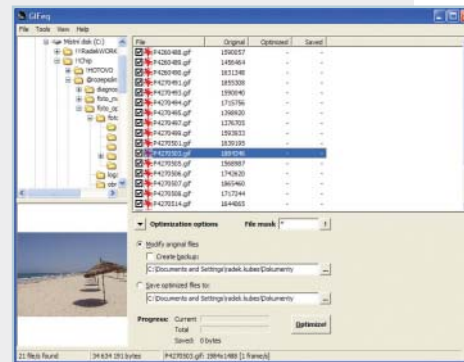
GIFeq

File Tools View Help

Místní disk (C:)
!!RadekWORK
!!chyp
!HOTOVO
@rozepsan
diagnos
foto_m
foto_sp
foto

| File | Original | Optimized | Saved |
|---|---|---|---|
| P4260488.gif | 1590057 | - | - |
| P4260488.gif | 1456484 | - | - |
| P4260490.gif | 1631248 | - | - |
| P4270491.gif | 1553308 | - | - |
| P4270493.gif | 1590040 | - | - |
| P4270494.gif | 1715756 | - | - |
| P4270495.gif | 1398820 | - | - |
| P4270497.gif | 1276703 | - | - |
| P4270498.gif | 1593833 | - | - |
| P4270501.gif | 1639195 | - | - |
| P4270503.gif | 1884246 | - | - |
| P4270505.gif | 1568987 | - | - |
| P4270506.gif | 1743620 | - | - |
| P4270507.gif | 1865460 | - | - |
| P4270508.gif | 1717244 | - | - |
| P4270514.gif | 1644865 | - | - |

Optimization options File mask *

Modify original files
Create backup:
C:\Documents and Settings\radek.kubes\Dokumenty

Save optimized files to:
C:\Documents and Settings\radek.kubes\Dokumenty

Progress: Current
Total
Saved: 0 bytes

Optimize!

21 files found 34 634 191 bytes P4270503.gif 1984x1488 [1 frame(s)]